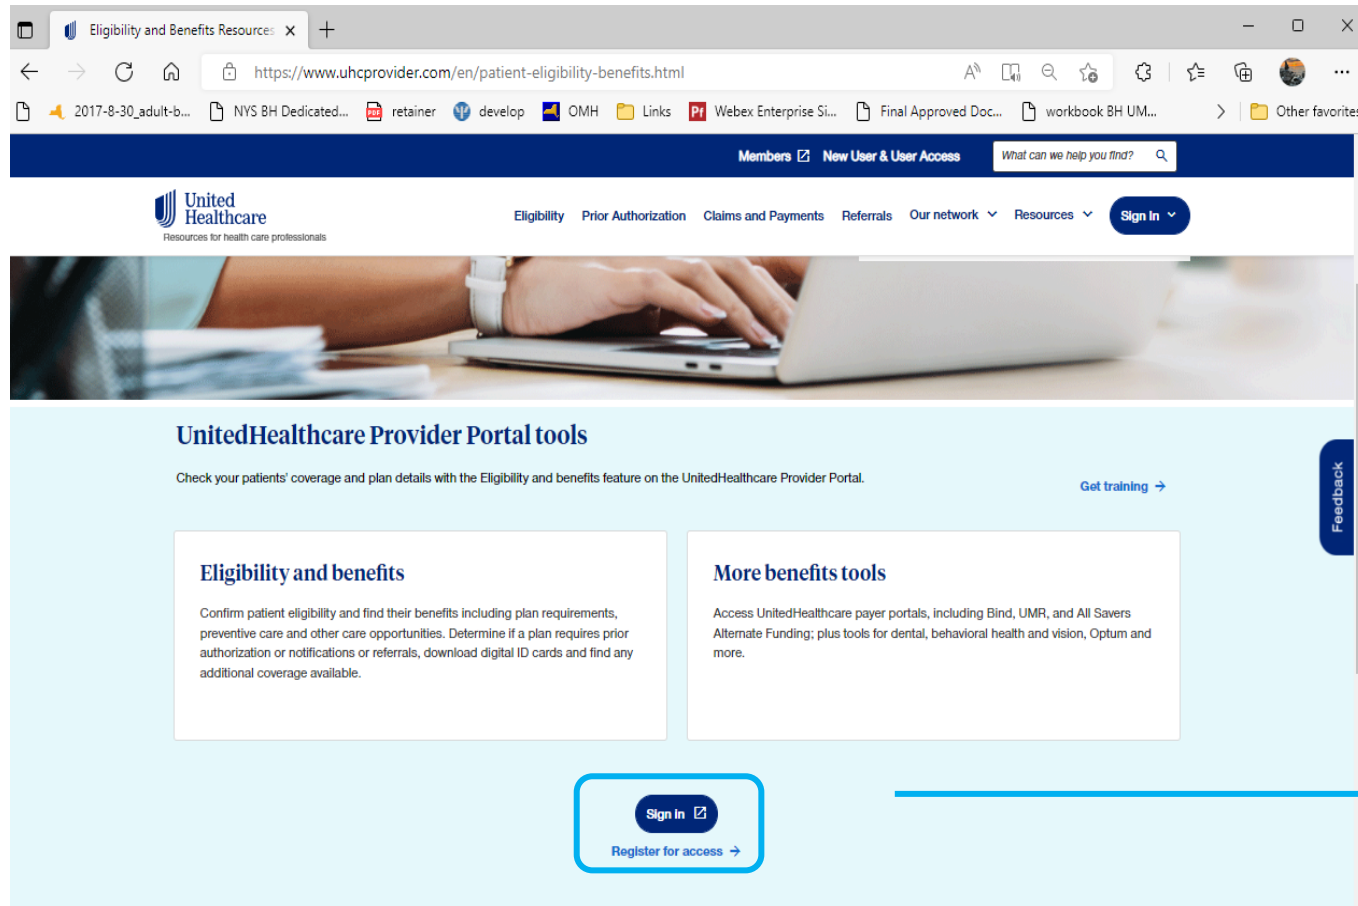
Eligibility and Benefits Resources ×

https://www.uhcprovider.com/en/patient-eligibility-benefits.html

2017-8-30_adult-b... NYS BH Dedicated... retainer develop OMH Links Webex Enterprise Si... Final Approved Doc... workbook BH UM... Other favorites

Members New User & User Access What can we help you find?

United Healthcare
Resources for health care professionals

Eligibility Prior Authorization Claims and Payments Referrals Our network Resources Sign in

UnitedHealthcare Provider Portal tools

Check your patients' coverage and plan details with the Eligibility and benefits feature on the UnitedHealthcare Provider Portal.

Get training →

Feedback

Eligibility and benefits

Confirm patient eligibility and find their benefits including plan requirements, preventive care and other care opportunities. Determine if a plan requires prior authorization or notifications or referrals, download digital ID cards and find any additional coverage available.

More benefits tools

Access UnitedHealthcare payer portals, including Bind, UMR, and All Savers Alternate Funding; plus tools for dental, behavioral health and vision, Optum and more.

Sign in

Register for access →